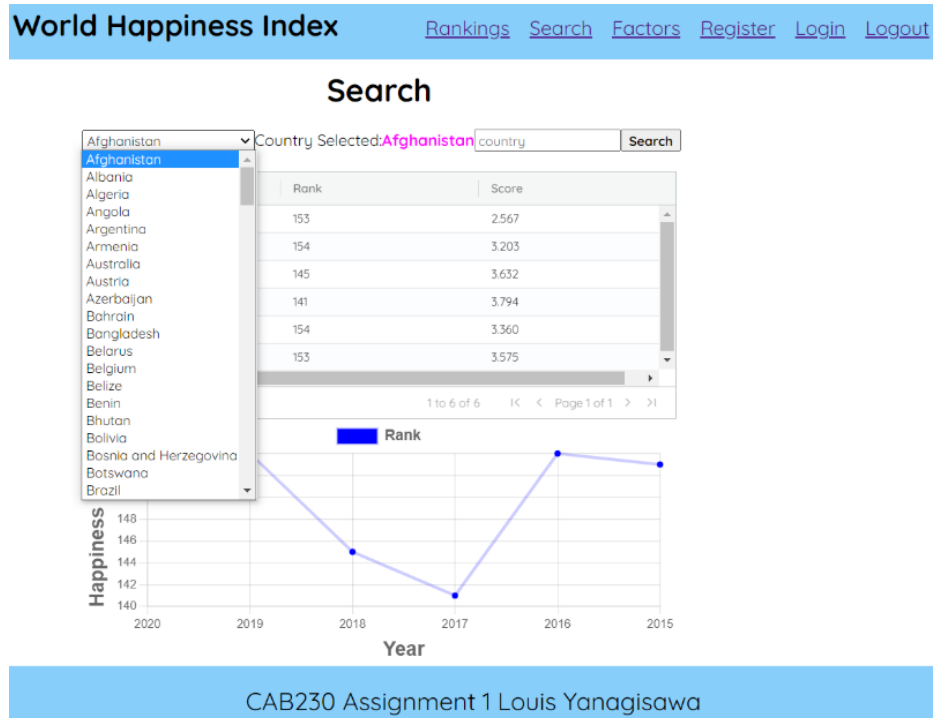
World Happiness Index

Rankings Search Factors Register Login Logout

Search

Afghanistan Country Selected:Afghanistan country Search

Afghanistan
Albania
Algeria
Angola
Argentina
Armenia
Australia
Austria
Azerbaijan
Bahrain
Bangladesh
Belarus
Belgium
Belize
Benin
Bhutan
Bolivia
Bosnia and Herzegovina
Botswana
Brazil

| Rank | Score |
|---|---|
| 153 | 2.567 |
| 154 | 3.203 |
| 145 | 3.632 |
| 141 | 3.794 |
| 154 | 3.360 |
| 153 | 3.575 |

1 to 6 of 6 Page 1 of 1

Rank

Happiness

148
146
144
142
140

2020 2019 2018 2017 2016 2015

Year

CAB230 Assignment 1 Louis Yanagisawa